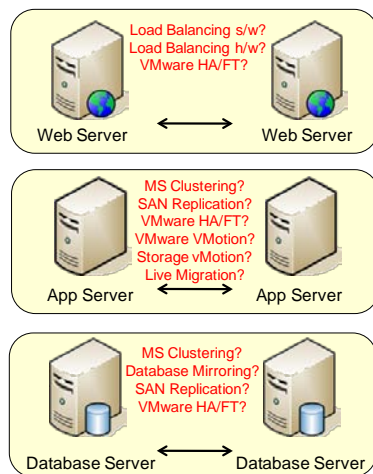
Load Balancing s/w?
Load Balancing h/w?
VMware HA/FT?

Web Server

Web Server

MS Clustering?
SAN Replication?
VMware HA/FT?
VMware VMotion?
Storage vMotion?
Live Migration?

App Server

App Server

MS Clustering?
Database Mirroring?
SAN Replication?
VMware HA/FT?

Database Server

Database Server